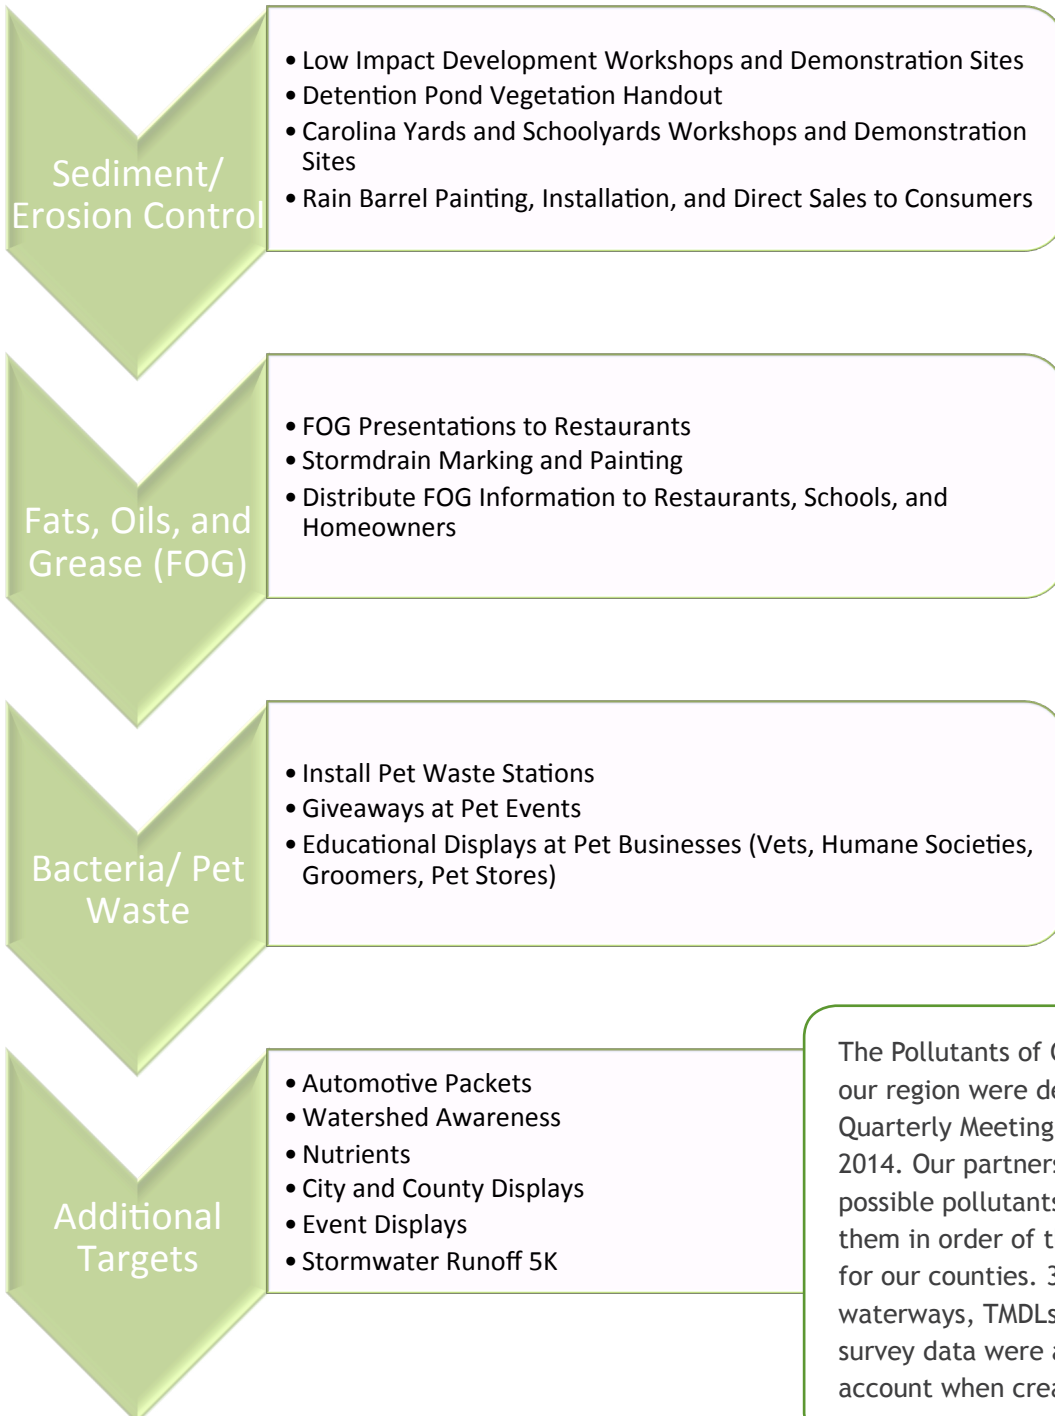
Sediment/ Erosion Control

- Low Impact Development Workshops and Demonstration Sites
- Detention Pond Vegetation Handout
- Carolina Yards and Schoolyards Workshops and Demonstration Sites
- Rain Barrel Painting, Installation, and Direct Sales to Consumers

Fats, Oils, and Grease (FOG)

- FOG Presentations to Restaurants
- Stormdrain Marking and Painting
- Distribute FOG Information to Restaurants, Schools, and Homeowners

Bacteria/ Pet Waste

- Install Pet Waste Stations
- Giveaways at Pet Events
- Educational Displays at Pet Businesses (Vets, Humane Societies, Groomers, Pet Stores)

Additional Targets

- Automotive Packets
- Watershed Awareness
- Nutrients
- City and County Displays
- Event Displays
- Stormwater Runoff 5K

The Pollutants of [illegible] our region were de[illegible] Quarterly Meeting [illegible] 2014. Our partner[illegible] possible pollutant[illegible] them in order of t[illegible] for our counties. 3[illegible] waterways, TMDL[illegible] survey data were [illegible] account when cre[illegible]